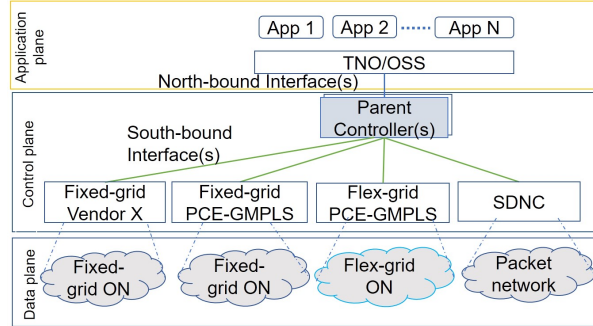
Application plane

App 1 App 2 ······ App N

TNO/OSS

North-bound Interface(s)

Control plane

Parent Controller(s)

South-bound Interface(s)

Fixed-grid Vendor X

Fixed-grid PCE-GMPLS

Flex-grid PCE-GMPLS

SDNC

Data plane

Fixed-grid ON

Fixed-grid ON

Flex-grid ON

Packet network